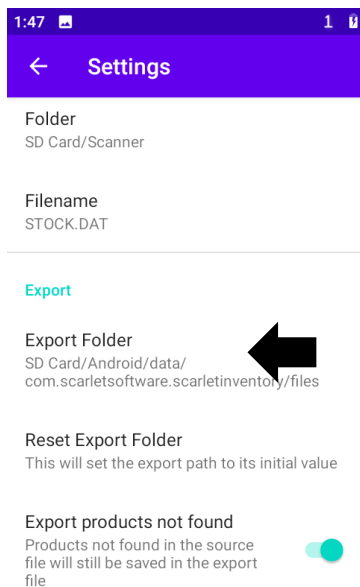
1:47

1

Settings

Folder
SD Card/Scanner

Filename
STOCK.DAT

Export

Export Folder
SD Card/Android/data/com.scarletsoftware.scarletinventory/files

Reset Export Folder
This will set the export path to its initial value

Export products not found
Products not found in the source file will still be saved in the export file